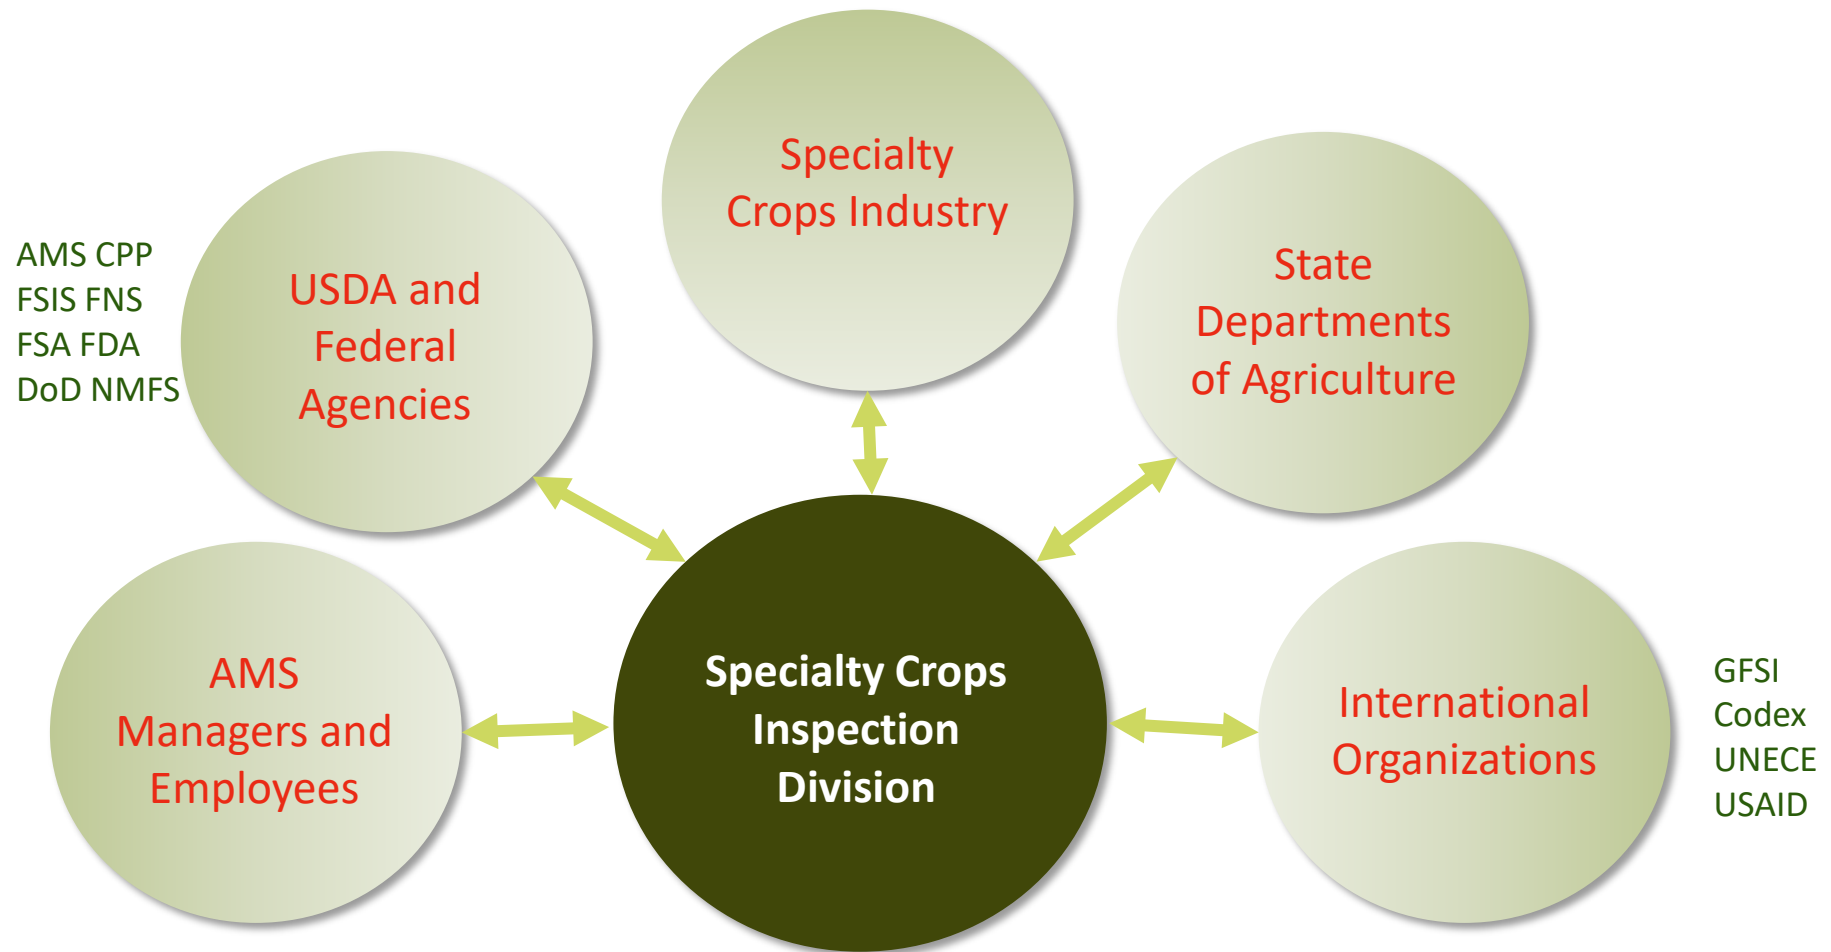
Specialty Crops Industry

AMS CPP
FSIS FNS
FSA FDA
DoD NMFS

USDA and Federal Agencies

State Departments of Agriculture

AMS Managers and Employees

Specialty Crops Inspection Division

International Organizations

GFSI
Codex
UNECE
USAID